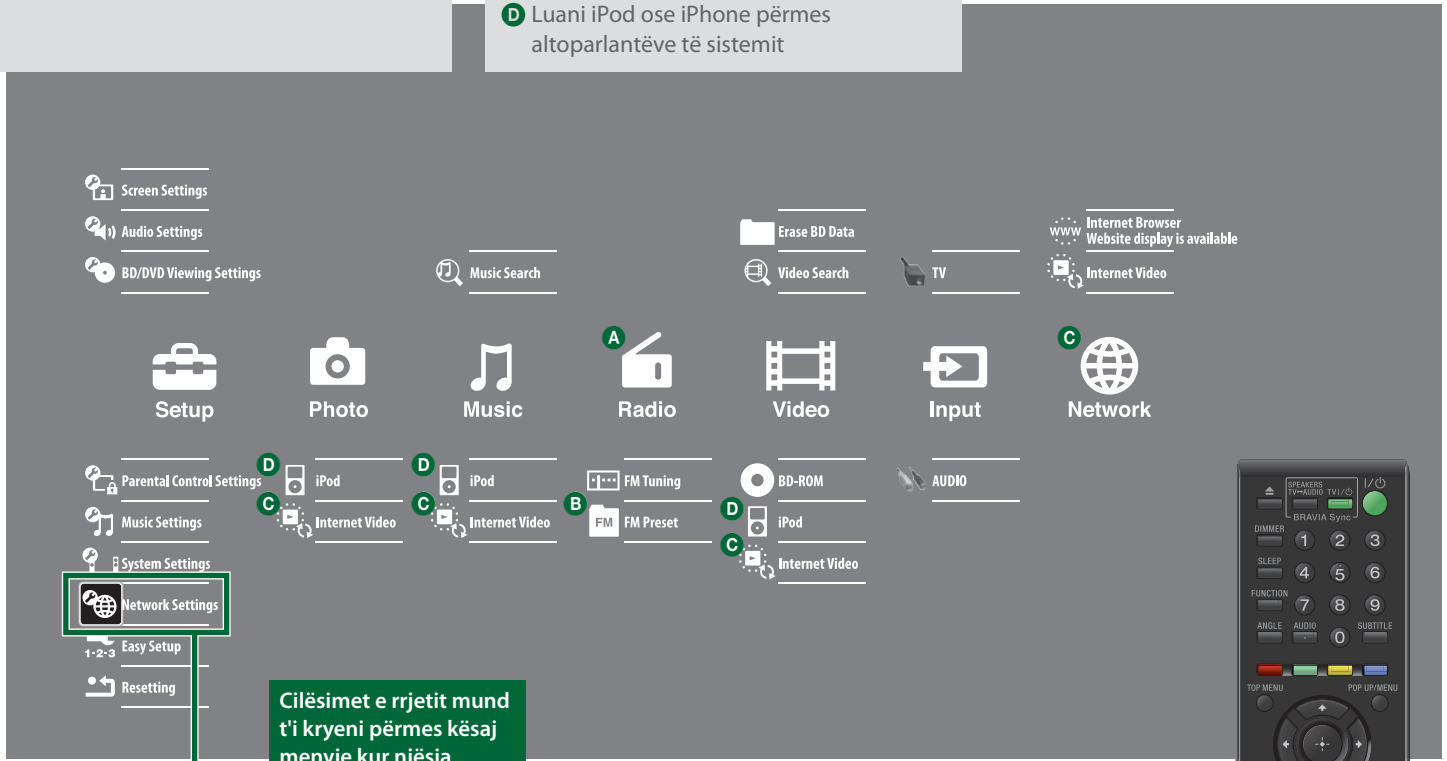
D Luani iPod ose iPhone përmes altoparlantëve të sistemit

Screen Settings
Audio Settings
BD/DVD Viewing Settings

Music Search

Erase BD Data
Video Search

TV

www Internet Browser
Website display is available
Internet Video

A
C
Setup
Photo
Music
Radio
Video
Input
Network

Parental Control Settings
Music Settings
System Settings
Network Settings
1·2·3 Easy Setup
Resetting

D iPod
C Internet Video

D iPod
C Internet Video

FM Tuning
B FM FM Preset

BD-ROM
D iPod
C Internet Video

AUDIO

Cilësimet e rrjetit mund t'i kryeni përmes kësaj menyje kur pjësja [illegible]

SPEAKERS TV↔AUDIO TV I/⏻ I/⏻
BRAVIA Sync
DIMMER 1 2 3
SLEEP 4 5 6
FUNCTION 7 8 9
ANGLE AUDIO 0 SUBTITLE
TOP MENU POP UP/MENU